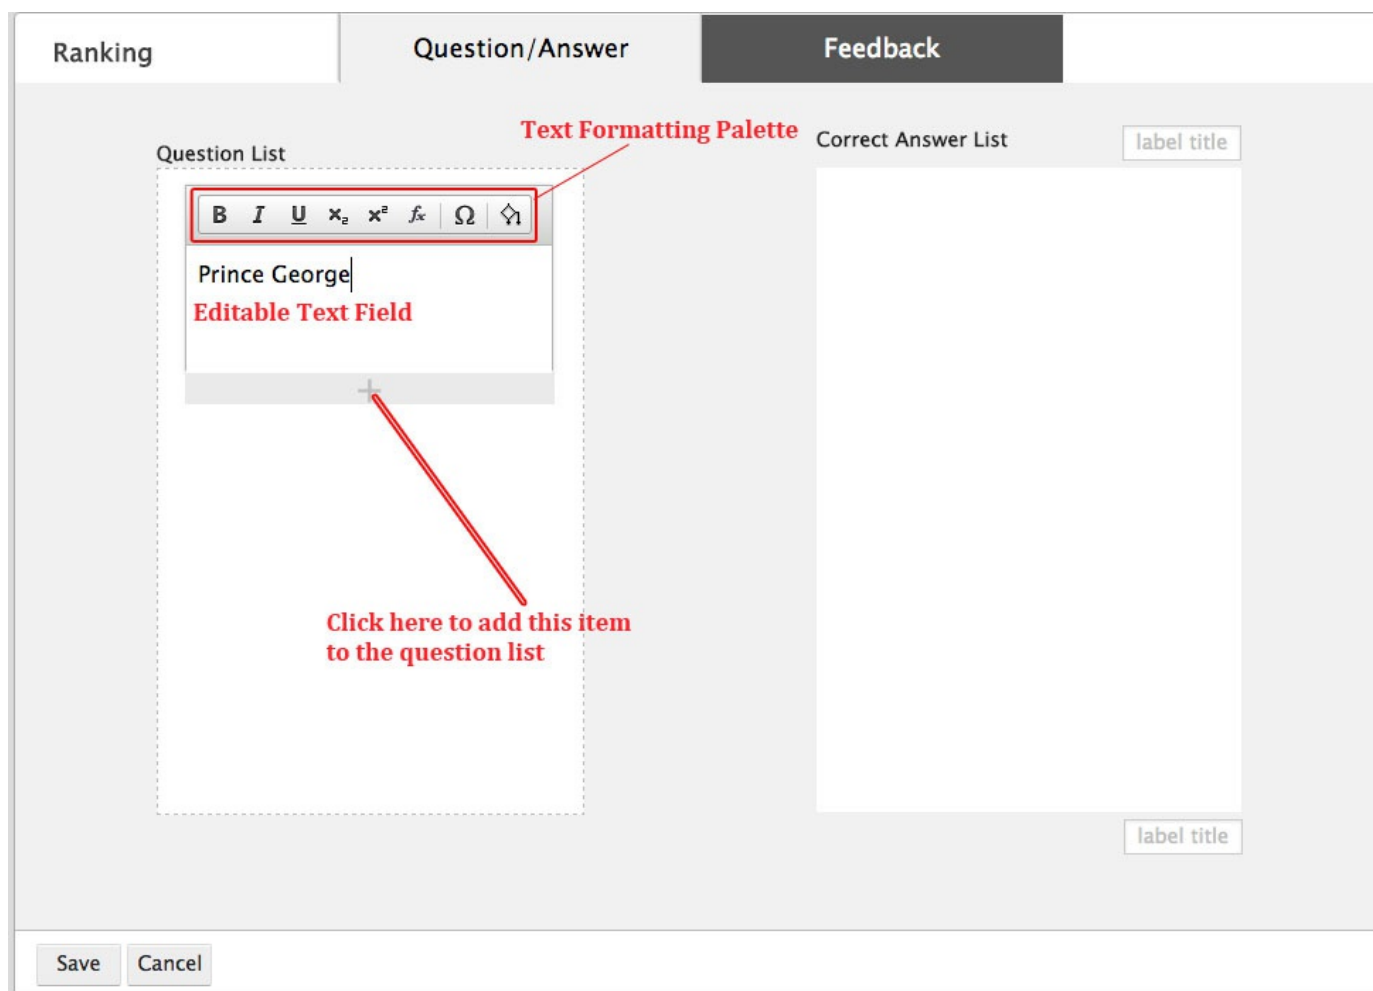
Ranking

Question/Answer

Feedback

Question List

Text Formatting Palette

Correct Answer List

label title

B I U $x_2$ $x^2$ $f_x$ Ω

Prince George

Editable Text Field

+

Click here to add this item to the question list

label title

Save

Cancel